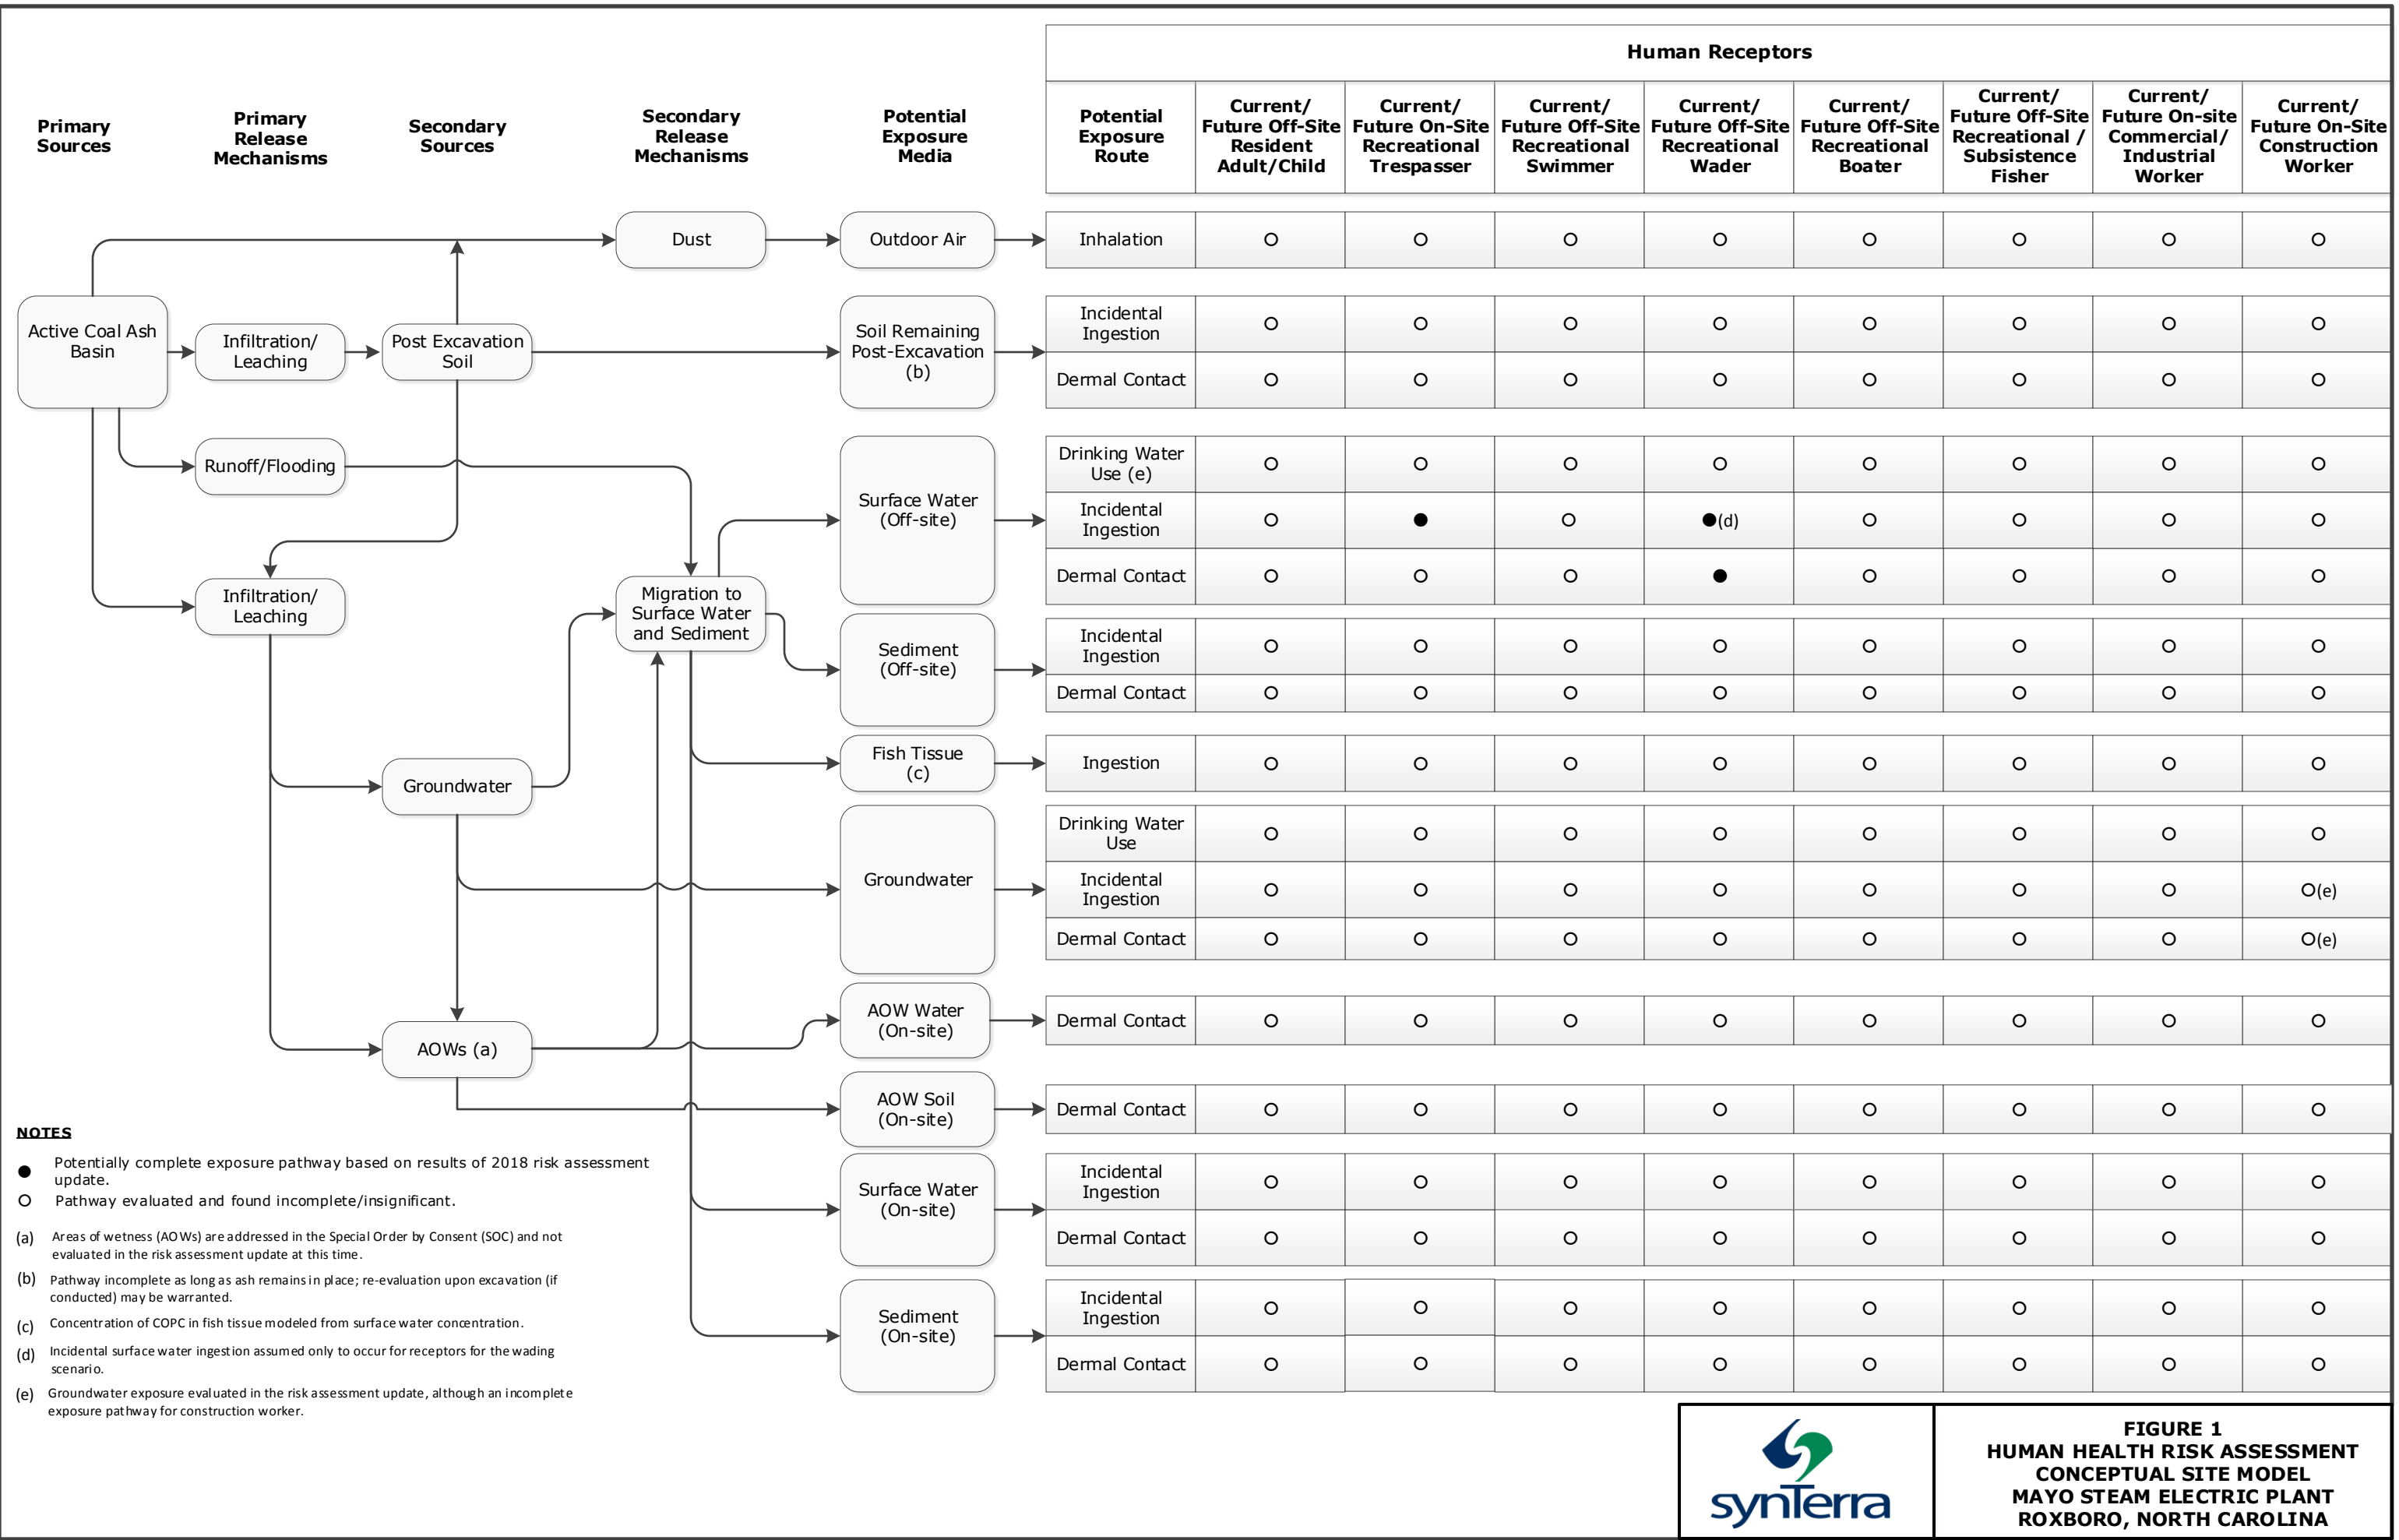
Primary Sources

Primary Release Mechanisms

Secondary Sources

Secondary Release Mechanisms

Potential Exposure Media

Human Receptors

| Potential Exposure Route | Current/ Future Off-Site Resident Adult/Child | Current/ Future On-Site Recreational Trespasser | Current/ Future Off-Site Recreational Swimmer | Current/ Future Off-Site Recreational Wader | Current/ Future Off-Site Recreational Boater | Current/ Future Off-Site Recreational / Subsistence Fisher | Current/ Future On-site Commercial/ Industrial Worker | Current/ Future On-Site Construction Worker |
|---|---|---|---|---|---|---|---|---|
| Inhalation | ○ | ○ | ○ | ○ | ○ | ○ | ○ | ○ |
| Incidental Ingestion | ○ | ○ | ○ | ○ | ○ | ○ | ○ | ○ |
| Dermal Contact | ○ | ○ | ○ | ○ | ○ | ○ | ○ | ○ |
| Drinking Water Use (e) | ○ | ○ | ○ | ○ | ○ | ○ | ○ | ○ |
| Incidental Ingestion | ○ | ● | ○ | ●(d) | ○ | ○ | ○ | ○ |
| Dermal Contact | ○ | ○ | ○ | ● | ○ | ○ | ○ | ○ |
| Incidental Ingestion | ○ | ○ | ○ | ○ | ○ | ○ | ○ | ○ |
| Dermal Contact | ○ | ○ | ○ | ○ | ○ | ○ | ○ | ○ |
| Ingestion | ○ | ○ | ○ | ○ | ○ | ○ | ○ | ○ |
| Drinking Water Use | ○ | ○ | ○ | ○ | ○ | ○ | ○ | ○ |
| Incidental Ingestion | ○ | ○ | ○ | ○ | ○ | ○ | ○ | ○(e) |
| Dermal Contact | ○ | ○ | ○ | ○ | ○ | ○ | ○ | ○(e) |
| Dermal Contact | ○ | ○ | ○ | ○ | ○ | ○ | ○ | ○ |
| Dermal Contact | ○ | ○ | ○ | ○ | ○ | ○ | ○ | ○ |
| Incidental Ingestion | ○ | ○ | ○ | ○ | ○ | ○ | ○ | ○ |
| Dermal Contact | ○ | ○ | ○ | ○ | ○ | ○ | ○ | ○ |
| Incidental Ingestion | ○ | ○ | ○ | ○ | ○ | ○ | ○ | ○ |
| Dermal Contact | ○ | ○ | ○ | ○ | ○ | ○ | ○ | ○ |

Active Coal Ash Basin
Infiltration/ Leaching
Post Excavation Soil
Runoff/Flooding
Infiltration/ Leaching
Groundwater
AOWs (a)
Dust
Migration to Surface Water and Sediment
Outdoor Air
Soil Remaining Post-Excavation (b)
Surface Water (Off-site)
Sediment (Off-site)
Fish Tissue (c)
Groundwater
AOW Water (On-site)
AOW Soil (On-site)
Surface Water (On-site)
Sediment (On-site)

NOTES
● Potentially complete exposure pathway based on results of 2018 risk assessment update.
○ Pathway evaluated and found incomplete/insignificant.
(a) Areas of wetness (AOWs) are addressed in the Special Order by Consent (SOC) and not evaluated in the risk assessment update at this time.
(b) Pathway incomplete as long as ash remains in place; re-evaluation upon excavation (if conducted) may be warranted.
(c) Concentration of COPC in fish tissue modeled from surface water concentration.
(d) Incidental surface water ingestion assumed only to occur for receptors for the wading scenario.
(e) Groundwater exposure evaluated in the risk assessment update, although an incomplete exposure pathway for construction worker.

synTerra

FIGURE 1
HUMAN HEALTH RISK ASSESSMENT
CONCEPTUAL SITE MODEL
MAYO STEAM ELECTRIC PLANT
ROXBORO, NORTH CAROLINA